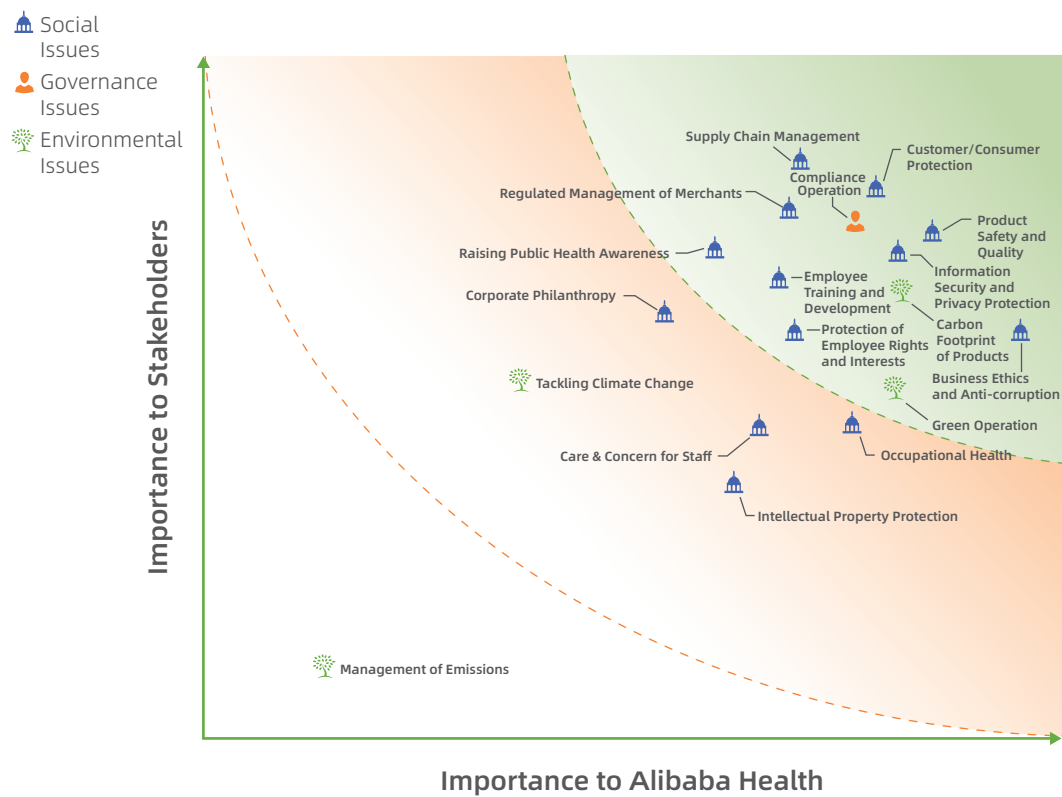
Social Issues
Governance Issues
Environmental Issues

Importance to Stakeholders

Supply Chain Management
Customer/Consumer Protection
Compliance Operation
Regulated Management of Merchants
Product Safety and Quality
Raising Public Health Awareness
Information Security and Privacy Protection
Employee Training and Development
Corporate Philanthropy
Protection of Employee Rights and Interests
Carbon Footprint of Products
Business Ethics and Anti-corruption
Tackling Climate Change
Green Operation
Care & Concern for Staff
Occupational Health
Intellectual Property Protection
Management of Emissions

Importance to Alibaba Health